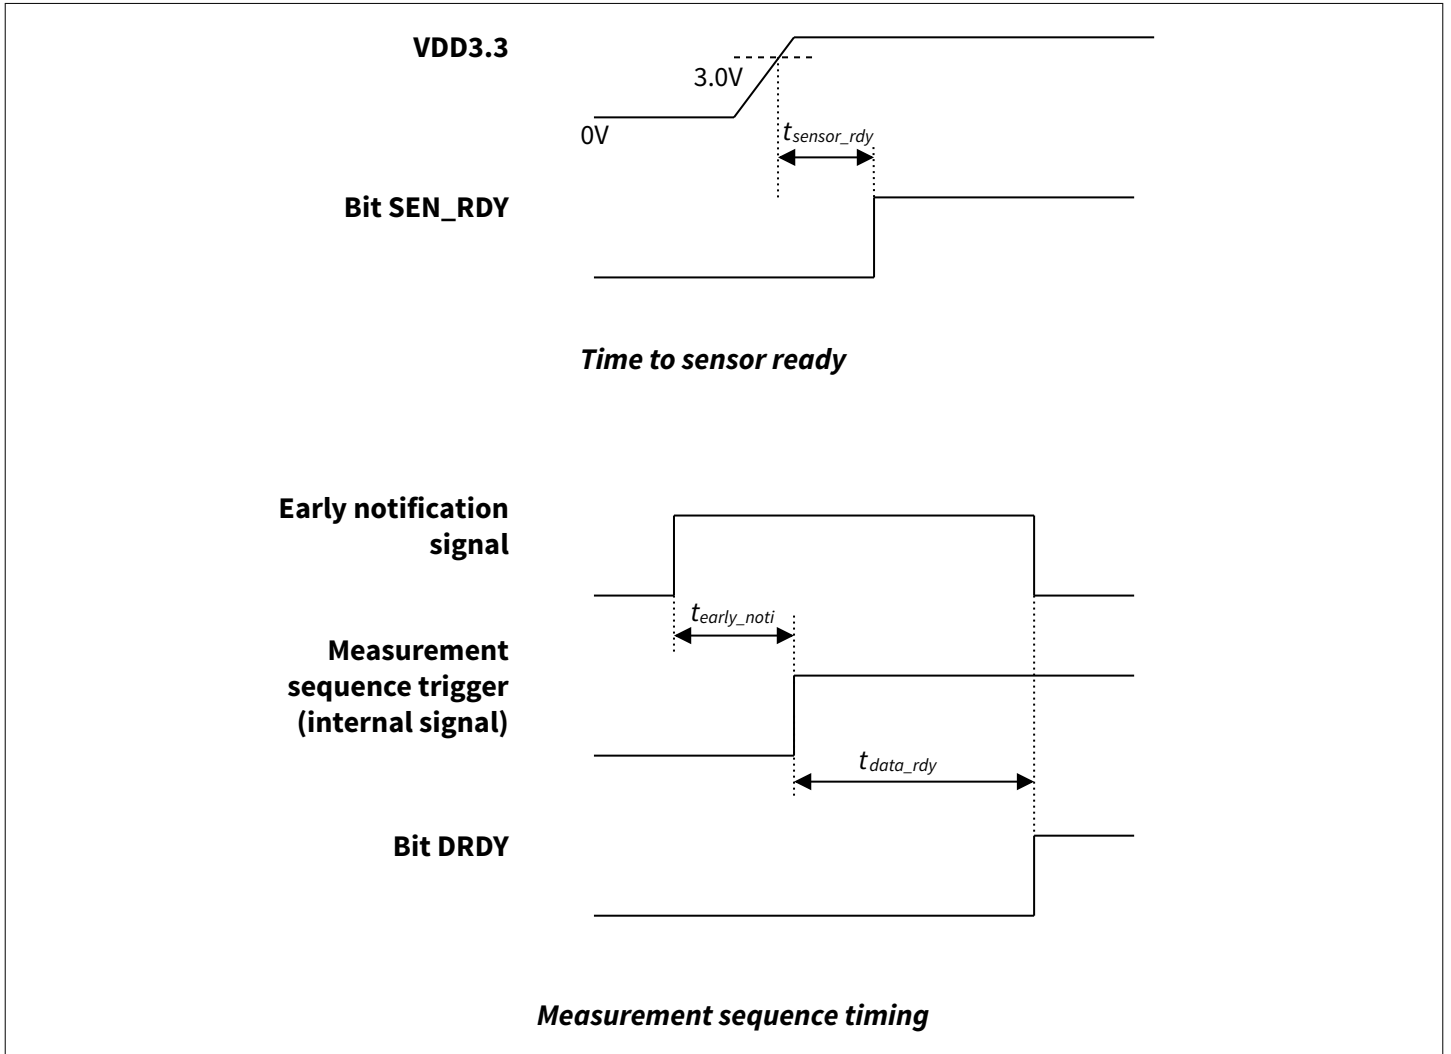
VDD3.3

3.0V

0V

$t_{sensor\_rdy}$

Bit SEN_RDY

*Time to sensor ready*

Early notification signal

$t_{early\_noti}$

Measurement sequence trigger (internal signal)

$t_{data\_rdy}$

Bit DRDY

*Measurement sequence timing*